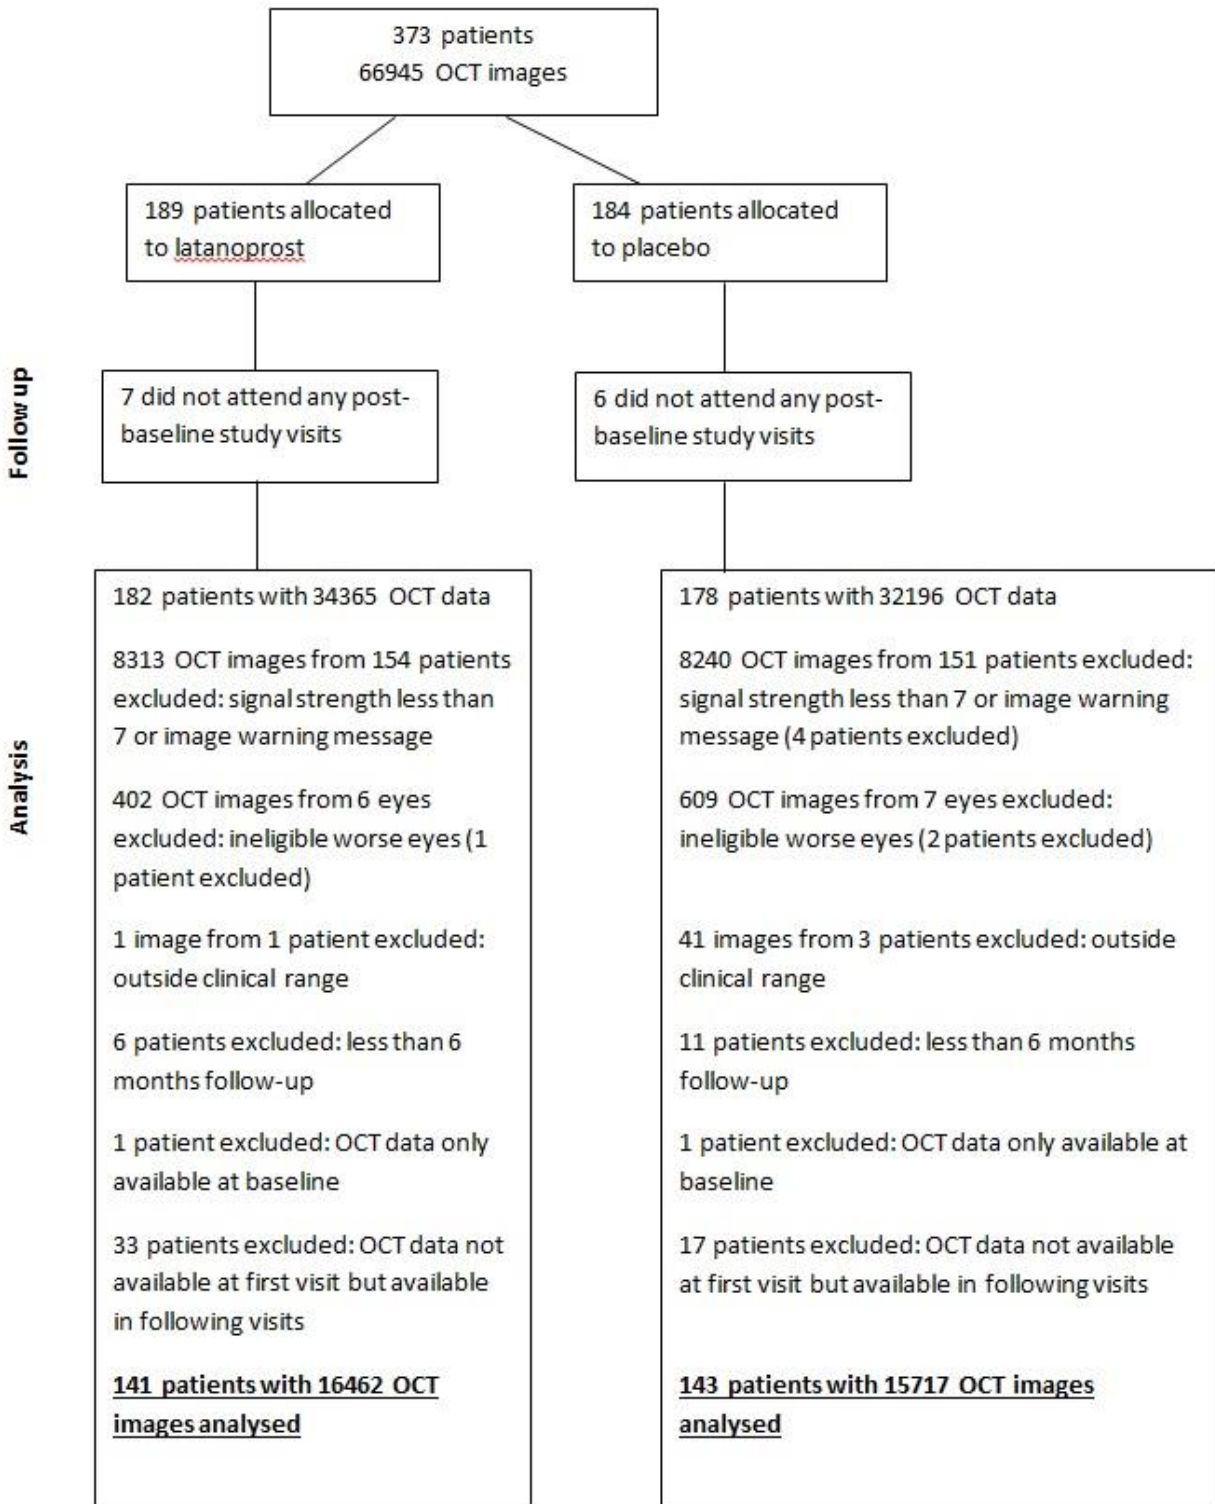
373 patients
66945 OCT images

189 patients allocated to latanoprost

184 patients allocated to placebo

Follow up

7 did not attend any post-baseline study visits

6 did not attend any post-baseline study visits

Analysis

182 patients with 34365 OCT data

8313 OCT images from 154 patients excluded: signal strength less than 7 or image warning message

402 OCT images from 6 eyes excluded: ineligible worse eyes (1 patient excluded)

1 image from 1 patient excluded: outside clinical range

6 patients excluded: less than 6 months follow-up

1 patient excluded: OCT data only available at baseline

33 patients excluded: OCT data not available at first visit but available in following visits

141 patients with 16462 OCT images analysed

178 patients with 32196 OCT data

8240 OCT images from 151 patients excluded: signal strength less than 7 or image warning message (4 patients excluded)

609 OCT images from 7 eyes excluded: ineligible worse eyes (2 patients excluded)

41 images from 3 patients excluded: outside clinical range

11 patients excluded: less than 6 months follow-up

1 patient excluded: OCT data only available at baseline

17 patients excluded: OCT data not available at first visit but available in following visits

143 patients with 15717 OCT images analysed